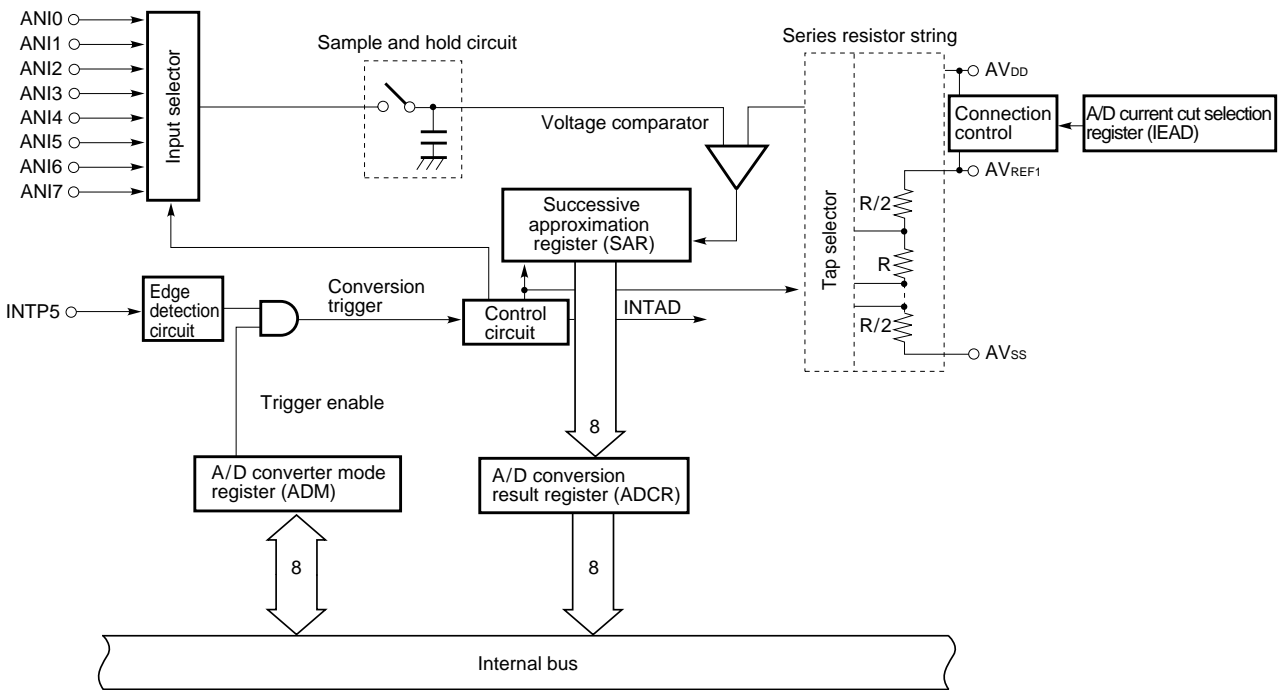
ANI0
ANI1
ANI2
ANI3
ANI4
ANI5
ANI6
ANI7

Input selector

Sample and hold circuit

Series resistor string

$AV_{DD}$

Connection control

A/D current cut selection register (IEAD)

Voltage comparator

$AV_{REF1}$

Successive approximation register (SAR)

Tap selector

R/2

R

R/2

$AV_{SS}$

INTP5

Edge detection circuit

Conversion trigger

Control circuit

INTAD

Trigger enable

8

A/D converter mode register (ADM)

A/D conversion result register (ADCR)

8

8

Internal bus